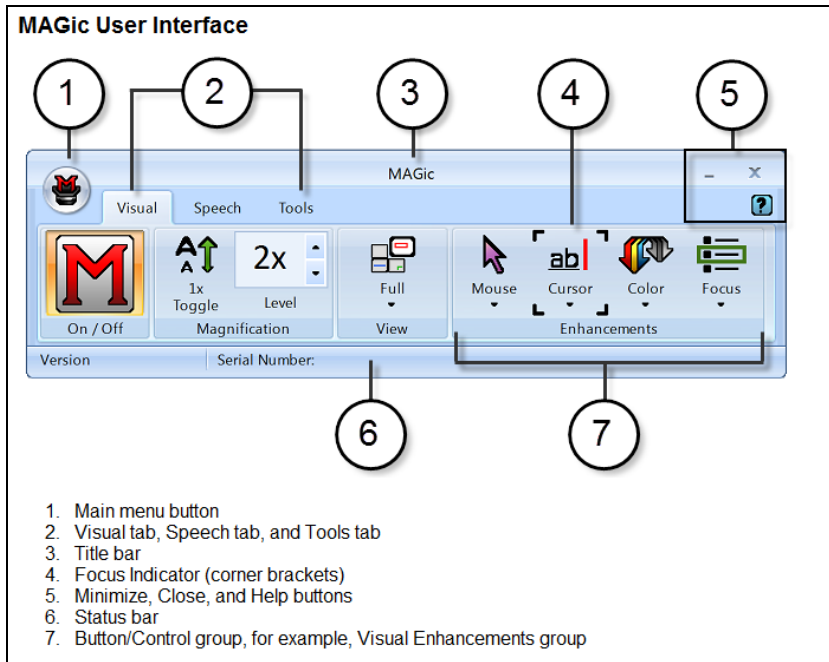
MAGic User Interface

1 2 3 4 5

MAGic

Visual Speech Tools

?

2x

1x Toggle Level

Full

Mouse Cursor Color Focus

On / Off Magnification View Enhancements

Version Serial Number:

6 7

1. Main menu button
2. Visual tab, Speech tab, and Tools tab
3. Title bar
4. Focus Indicator (corner brackets)
5. Minimize, Close, and Help buttons
6. Status bar
7. Button/Control group, for example, Visual Enhancements group